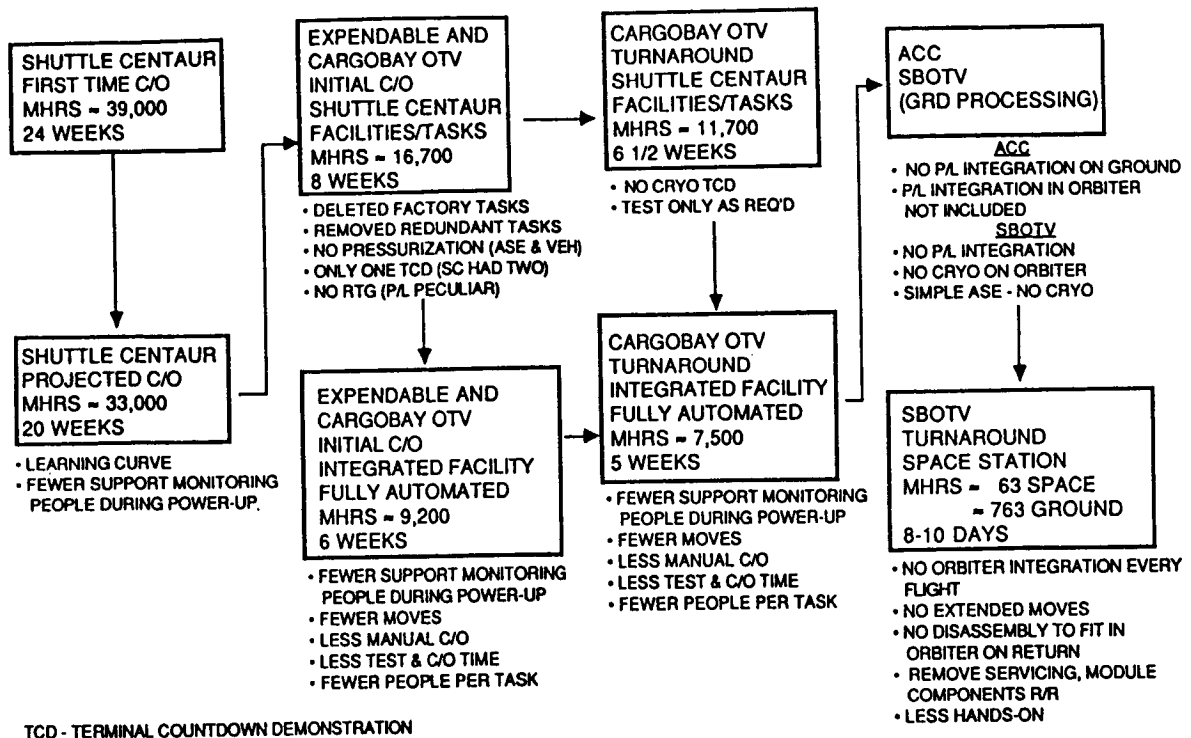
SHUTTLE CENTAUR
FIRST TIME C/O
MHRS ≈ 39,000
24 WEEKS

SHUTTLE CENTAUR
PROJECTED C/O
MHRS ≈ 33,000
20 WEEKS

• LEARNING CURVE
• FEWER SUPPORT MONITORING PEOPLE DURING POWER-UP.

EXPENDABLE AND
CARGOBAY OTV
INITIAL C/O
SHUTTLE CENTAUR
FACILITIES/TASKS
MHRS ≈ 16,700
8 WEEKS

• DELETED FACTORY TASKS
• REMOVED REDUNDANT TASKS
• NO PRESSURIZATION (ASE & VEH)
• ONLY ONE TCD (SC HAD TWO)
• NO RTG (P/L PECULIAR)

EXPENDABLE AND
CARGOBAY OTV
INITIAL C/O
INTEGRATED FACILITY
FULLY AUTOMATED
MHRS ≈ 9,200
6 WEEKS

• FEWER SUPPORT MONITORING PEOPLE DURING POWER-UP
• FEWER MOVES
• LESS MANUAL C/O
• LESS TEST & C/O TIME
• FEWER PEOPLE PER TASK

CARGOBAY OTV
TURNAROUND
SHUTTLE CENTAUR
FACILITIES/TASKS
MHRS ≈ 11,700
6 1/2 WEEKS

• NO CRYO TCD
• TEST ONLY AS REQ'D

CARGOBAY OTV
TURNAROUND
INTEGRATED FACILITY
FULLY AUTOMATED
MHRS ≈ 7,500
5 WEEKS

• FEWER SUPPORT MONITORING PEOPLE DURING POWER-UP
• FEWER MOVES
• LESS MANUAL C/O
• LESS TEST & C/O TIME
• FEWER PEOPLE PER TASK

ACC
SBOTV
(GRD PROCESSING)

ACC
• NO P/L INTEGRATION ON GROUND
• P/L INTEGRATION IN ORBITER NOT INCLUDED
SBOTV
• NO P/L INTEGRATION
• NO CRYO ON ORBITER
• SIMPLE ASE - NO CRYO

SBOTV
TURNAROUND
SPACE STATION
MHRS ≈ 63 SPACE
≈ 763 GROUND
8-10 DAYS

• NO ORBITER INTEGRATION EVERY FLIGHT
• NO EXTENDED MOVES
• NO DISASSEMBLY TO FIT IN ORBITER ON RETURN
• REMOVE SERVICING, MODULE COMPONENTS R/R
• LESS HANDS-ON

TCD - TERMINAL COUNTDOWN DEMONSTRATION